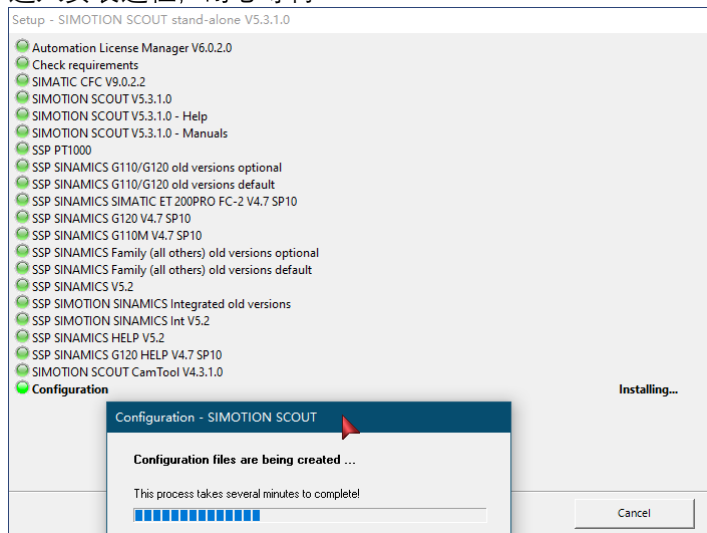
Setup - SIMOTION SCOUT stand-alone V5.3.1.0

Automation License Manager V6.0.2.0
Check requirements
SIMATIC CFC V9.0.2.2
SIMOTION SCOUT V5.3.1.0
SIMOTION SCOUT V5.3.1.0 - Help
SIMOTION SCOUT V5.3.1.0 - Manuals
SSP PT1000
SSP SINAMICS G110/G120 old versions optional
SSP SINAMICS G110/G120 old versions default
SSP SINAMICS SIMATIC ET 200PRO FC-2 V4.7 SP10
SSP SINAMICS G120 V4.7 SP10
SSP SINAMICS G110M V4.7 SP10
SSP SINAMICS Family (all others) old versions optional
SSP SINAMICS Family (all others) old versions default
SSP SINAMICS V5.2
SSP SIMOTION SINAMICS Integrated old versions
SSP SIMOTION SINAMICS Int V5.2
SSP SINAMICS HELP V5.2
SSP SINAMICS G120 HELP V4.7 SP10
SIMOTION SCOUT CamTool V4.3.1.0
Configuration
Installing...

Configuration - SIMOTION SCOUT

Configuration files are being created ...

This process takes several minutes to complete!

Cancel